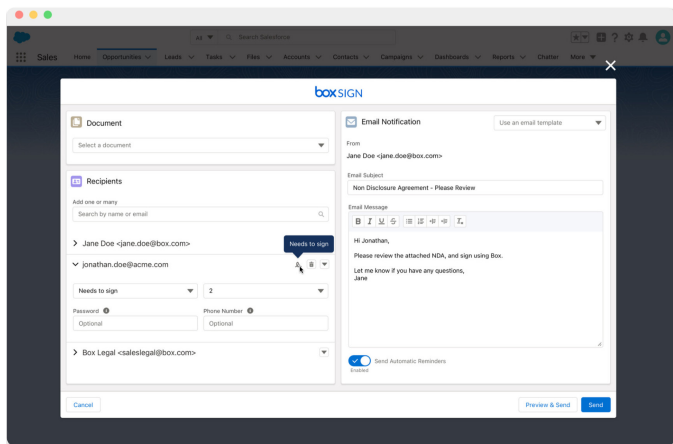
All ▼ Search Salesforce

Sales Home Opportunities Leads Tasks Files Accounts Contacts Campaigns Dashboards Reports Chatter More

box SIGN

Document

Select a document

Recipients

Add one or many

Search by name or email

Jane Doe <jane.doe@box.com>

Needs to sign

jonathan.doe@acme.com

Needs to sign

2

Password

Optional

Phone Number

Optional

Box Legal <saleslegal@box.com>

Email Notification

Use an email template

From

Jane Doe <jane.doe@box.com>

Email Subject

Non Disclosure Agreement - Please Review

Email Message

B I U S

Hi Jonathan,

Please review the attached NDA, and sign using Box.

Let me know if you have any questions,
Jane

Send Automatic Reminders

Enabled

Cancel

Preview & Send

Send